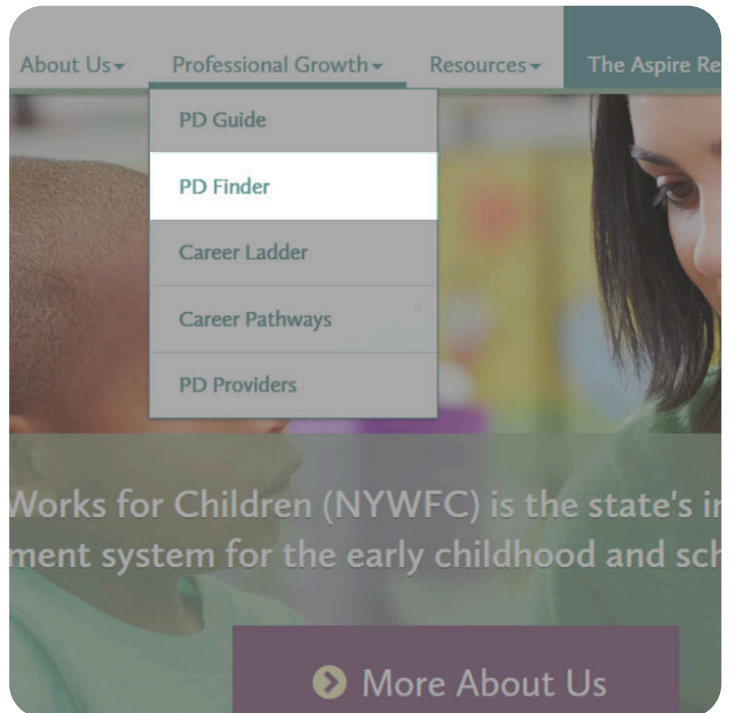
About Us Professional Growth Resources The Aspire Re

PD Guide

PD Finder

Career Ladder

Career Pathways

PD Providers

Works for Children (NYWFC) is the state's i
ment system for the early childhood and sc

More About Us